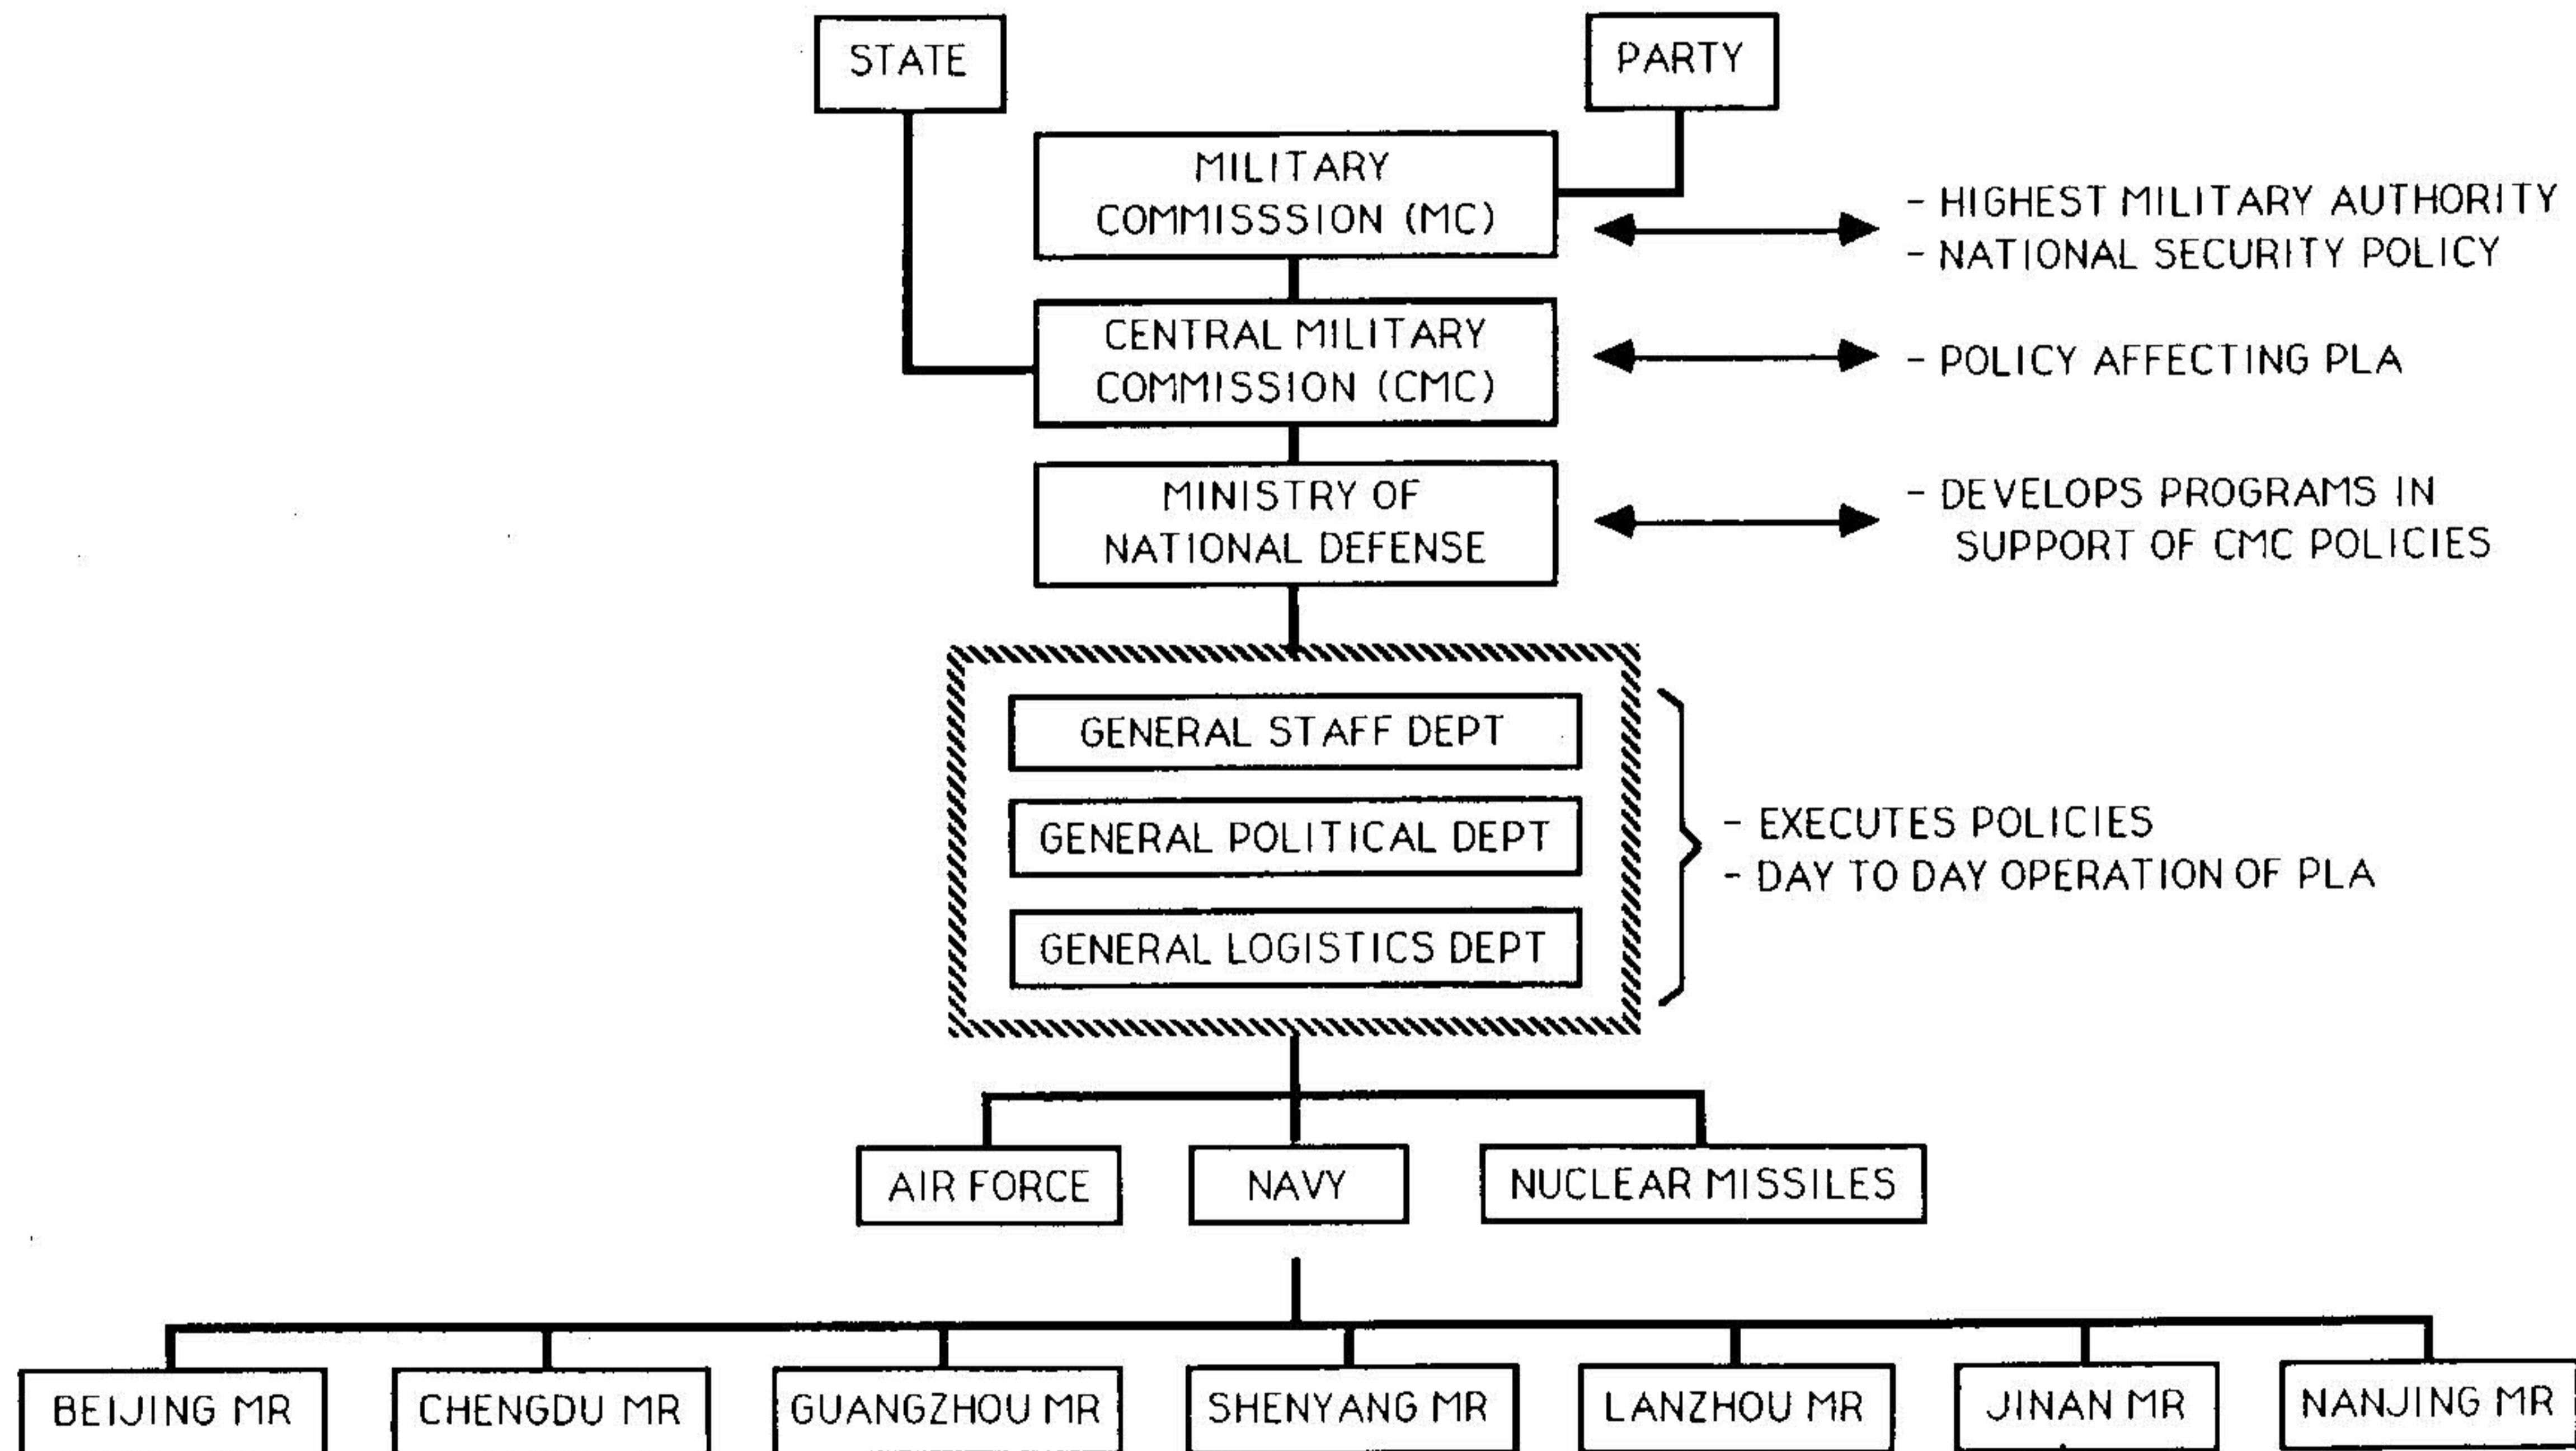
STATE

PARTY

MILITARY COMMISSSION (MC)

- HIGHEST MILITARY AUTHORITY
- NATIONAL SECURITY POLICY

CENTRAL MILITARY COMMISSION (CMC)

- POLICY AFFECTING PLA

MINISTRY OF NATIONAL DEFENSE

- DEVELOPS PROGRAMS IN SUPPORT OF CMC POLICIES

GENERAL STAFF DEPT

GENERAL POLITICAL DEPT

GENERAL LOGISTICS DEPT

- EXECUTES POLICIES
- DAY TO DAY OPERATION OF PLA

AIR FORCE

NAVY

NUCLEAR MISSILES

BEIJING MR

CHENGDU MR

GUANGZHOU MR

SHENYANG MR

LANZHOU MR

JINAN MR

NANJING MR